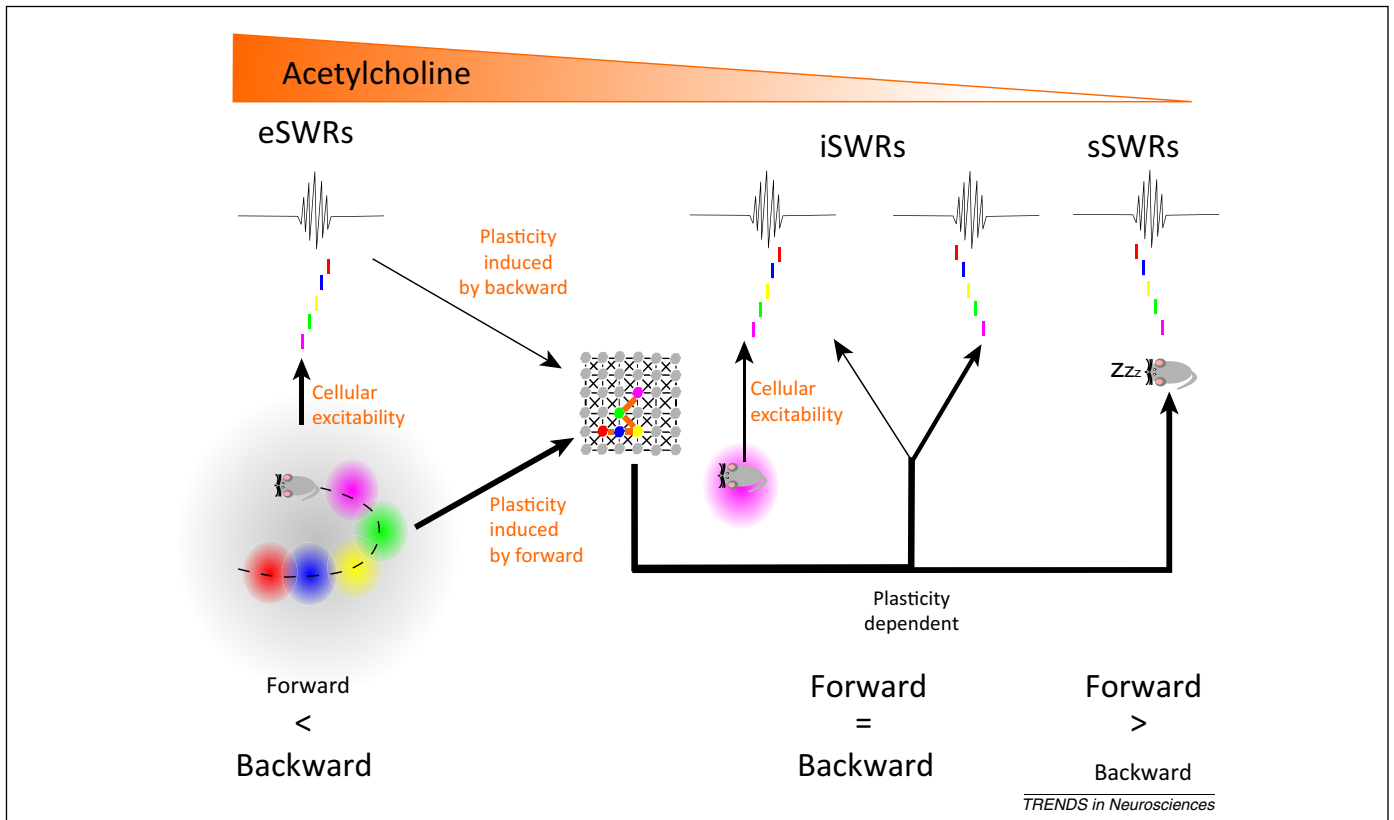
Acetylcholine

eSWRs

iSWRs

sSWRs

Plasticity induced by backward

Cellular excitability

Cellular excitability

Zzz

Plasticity induced by forward

Plasticity dependent

Forward < Backward

Forward = Backward

Forward > Backward

TRENDS in Neurosciences